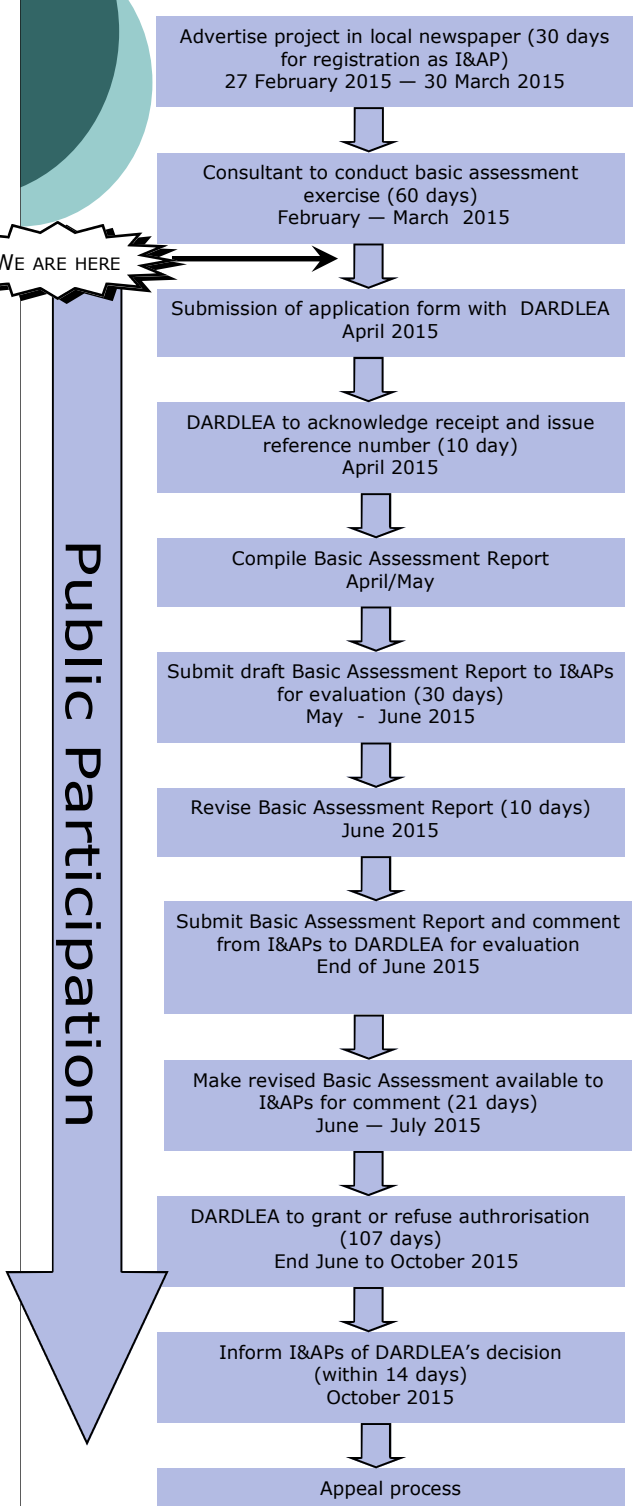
Advertise project in local newspaper (30 days for registration as I&AP)
27 February 2015 — 30 March 2015

Consultant to conduct basic assessment exercise (60 days)
February — March 2015

WE ARE HERE

Submission of application form with DARDLEA
April 2015

DARDLEA to acknowledge receipt and issue reference number (10 day)
April 2015

Compile Basic Assessment Report
April/May

Submit draft Basic Assessment Report to I&APs for evaluation (30 days)
May - June 2015

Revise Basic Assessment Report (10 days)
June 2015

Submit Basic Assessment Report and comment from I&APs to DARDLEA for evaluation
End of June 2015

Make revised Basic Assessment available to I&APs for comment (21 days)
June — July 2015

DARDLEA to grant or refuse authrorisation (107 days)
End June to October 2015

Inform I&APs of DARDLEA's decision (within 14 days)
October 2015

Appeal process

Public Participation